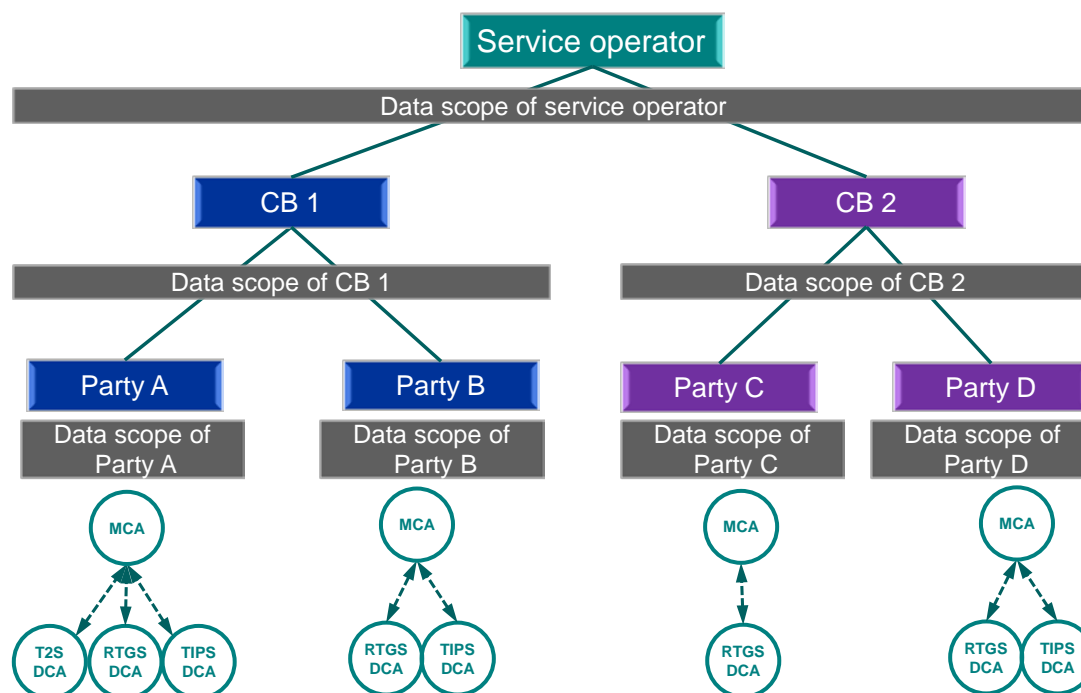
Service operator

Data scope of service operator

CB 1

CB 2

Data scope of CB 1

Data scope of CB 2

Party A

Data scope of Party A

Party B

Data scope of Party B

Party C

Data scope of Party C

Party D

Data scope of Party D

MCA

T2S DCA

RTGS DCA

TIPS DCA

MCA

RTGS DCA

TIPS DCA

MCA

RTGS DCA

MCA

RTGS DCA

TIPS DCA